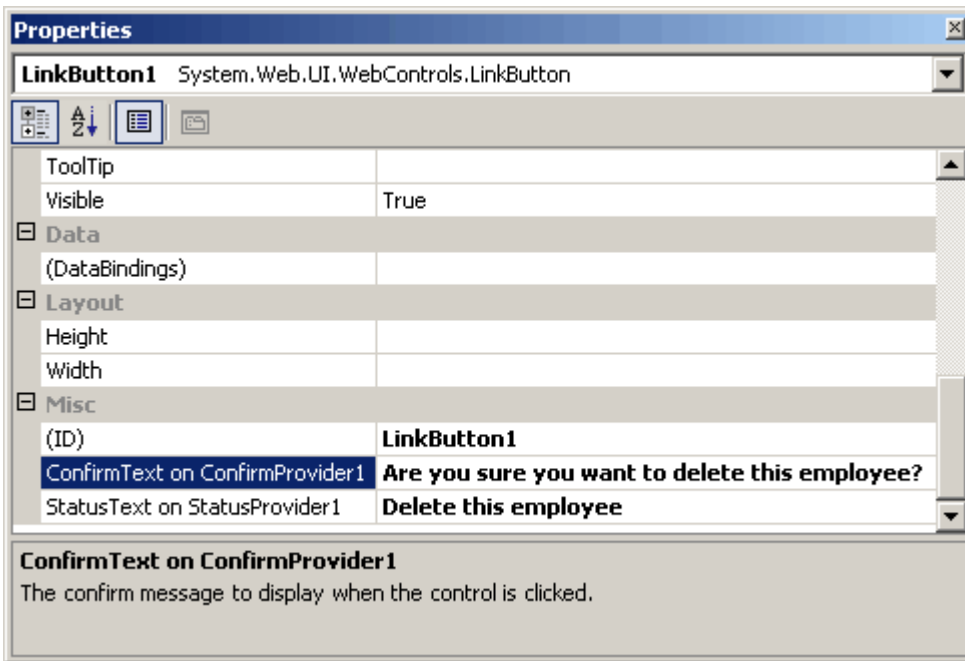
Properties

LinkButton1 System.Web.UI.WebControls.LinkButton

| | |
|---|---|
| ToolTip | |
| Visible | True |
| ⊟ Data | |
| (DataBindings) | |
| ⊟ Layout | |
| Height | |
| Width | |
| ⊟ Misc | |
| (ID) | LinkButton1 |
| ConfirmText on ConfirmProvider1 | Are you sure you want to delete this employee? |
| StatusText on StatusProvider1 | Delete this employee |

ConfirmText on ConfirmProvider1
The confirm message to display when the control is clicked.